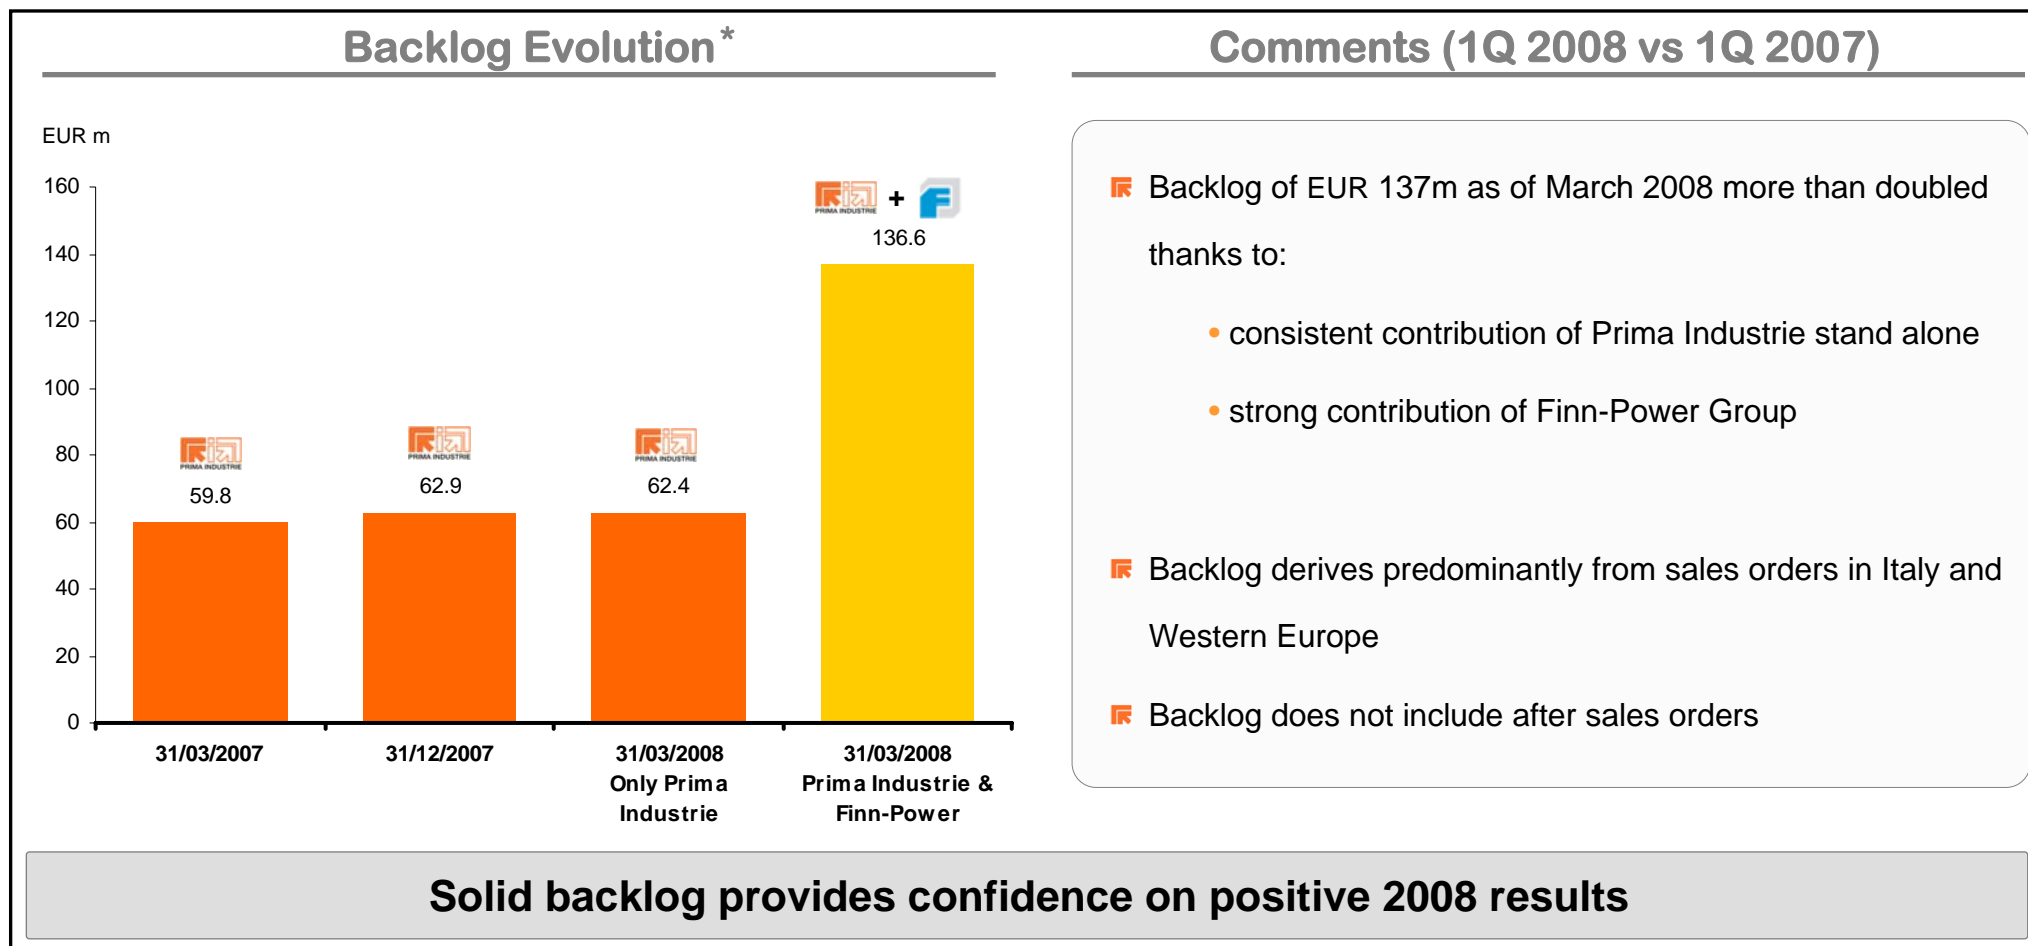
Backlog Evolution*

EUR m

160
140
120
100
80
60
40
20
0

PRIMA INDUSTRIE
59.8

PRIMA INDUSTRIE
62.9

PRIMA INDUSTRIE
62.4

PRIMA INDUSTRIE + F
136.6

31/03/2007

31/12/2007

31/03/2008 Only Prima Industrie

31/03/2008 Prima Industrie & Finn-Power

Comments (1Q 2008 vs 1Q 2007)

Backlog of EUR 137m as of March 2008 more than doubled thanks to:

• consistent contribution of Prima Industrie stand alone

• strong contribution of Finn-Power Group

Backlog derives predominantly from sales orders in Italy and Western Europe

Backlog does not include after sales orders

Solid backlog provides confidence on positive 2008 results